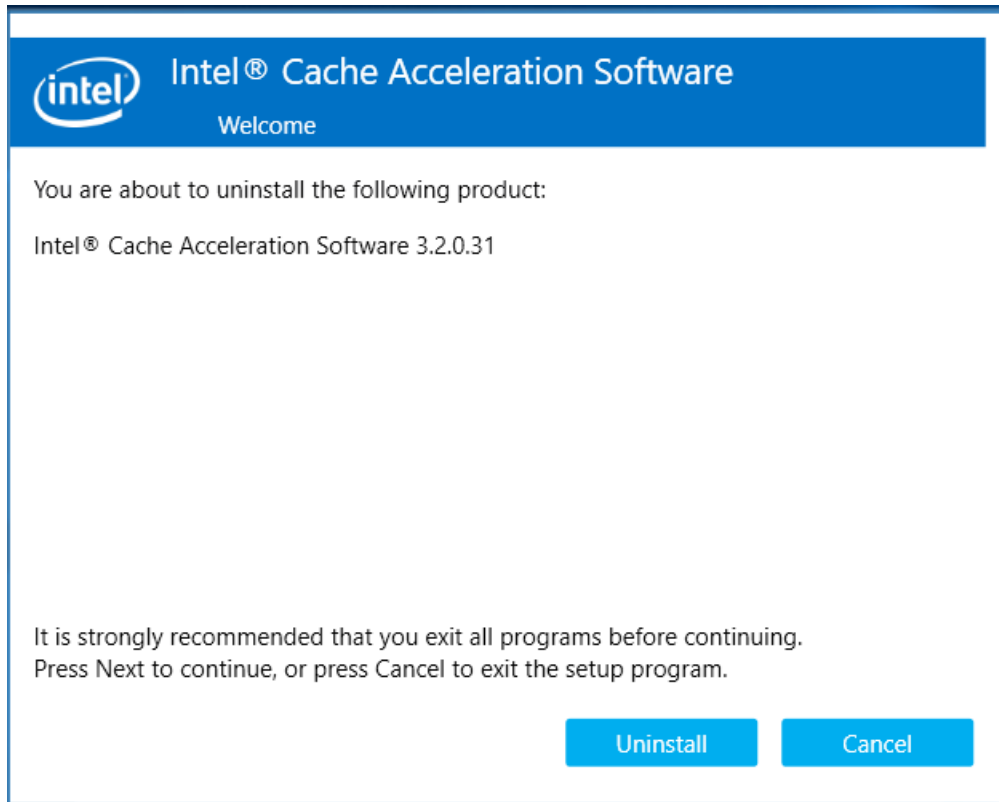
intel

Intel® Cache Acceleration Software

Welcome

You are about to uninstall the following product:

Intel® Cache Acceleration Software 3.2.0.31

It is strongly recommended that you exit all programs before continuing. Press Next to continue, or press Cancel to exit the setup program.

Uninstall

Cancel